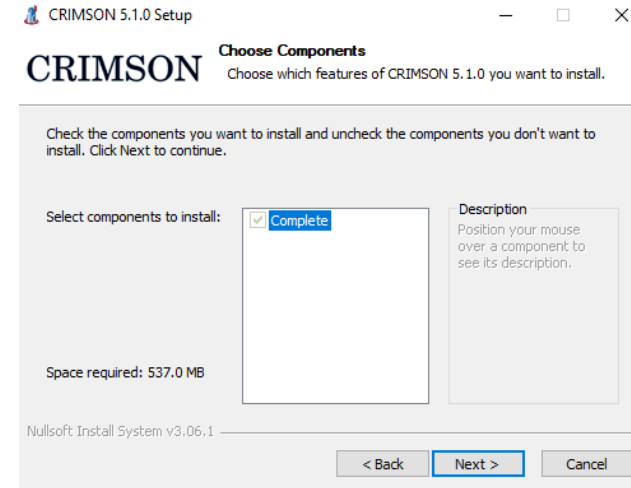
CRIMSON 5.1.0 Setup

CRIMSON

Choose Components
Choose which features of CRIMSON 5.1.0 you want to install.

Check the components you want to install and uncheck the components you don't want to install. Click Next to continue.

Select components to install:

Complete

Description
Position your mouse over a component to see its description.

Space required: 537.0 MB

Nullsoft Install System v3.06.1

< Back
Next >
Cancel